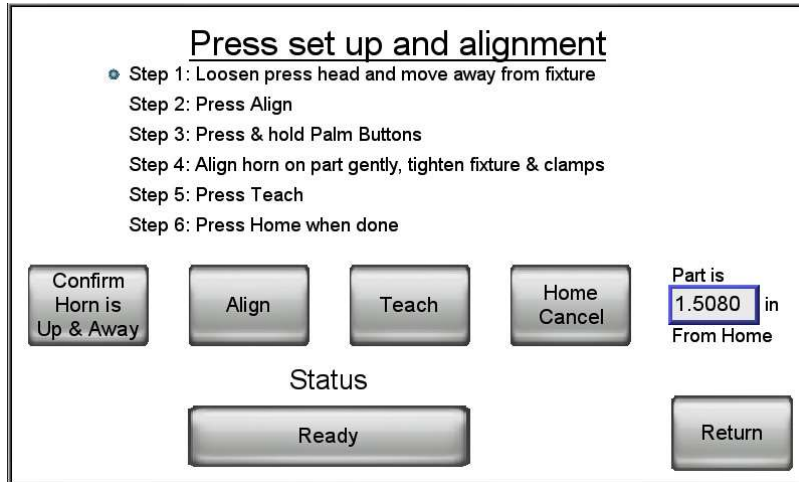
Press set up and alignment

Step 1: Loosen press head and move away from fixture
Step 2: Press Align
Step 3: Press & hold Palm Buttons
Step 4: Align horn on part gently, tighten fixture & clamps
Step 5: Press Teach
Step 6: Press Home when done

Confirm Horn is Up & Away

Align

Teach

Home Cancel

Part is
1.5080 in
From Home

Status

Ready

Return